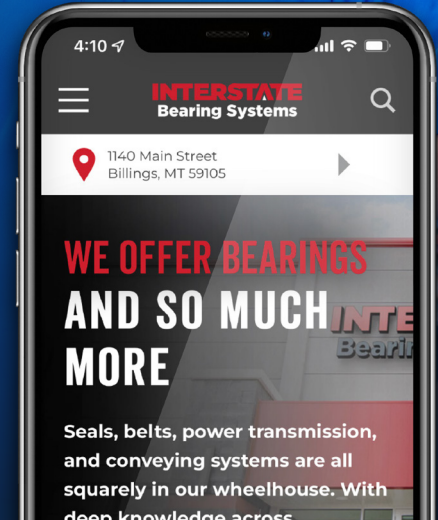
4:10

INTERSTATE
Bearing Systems

1140 Main Street
Billings, MT 59105

WE OFFER BEARINGS
AND SO MUCH
MORE

INTE
Bearin

Seals, belts, power transmission, and conveying systems are all squarely in our wheelhouse. With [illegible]